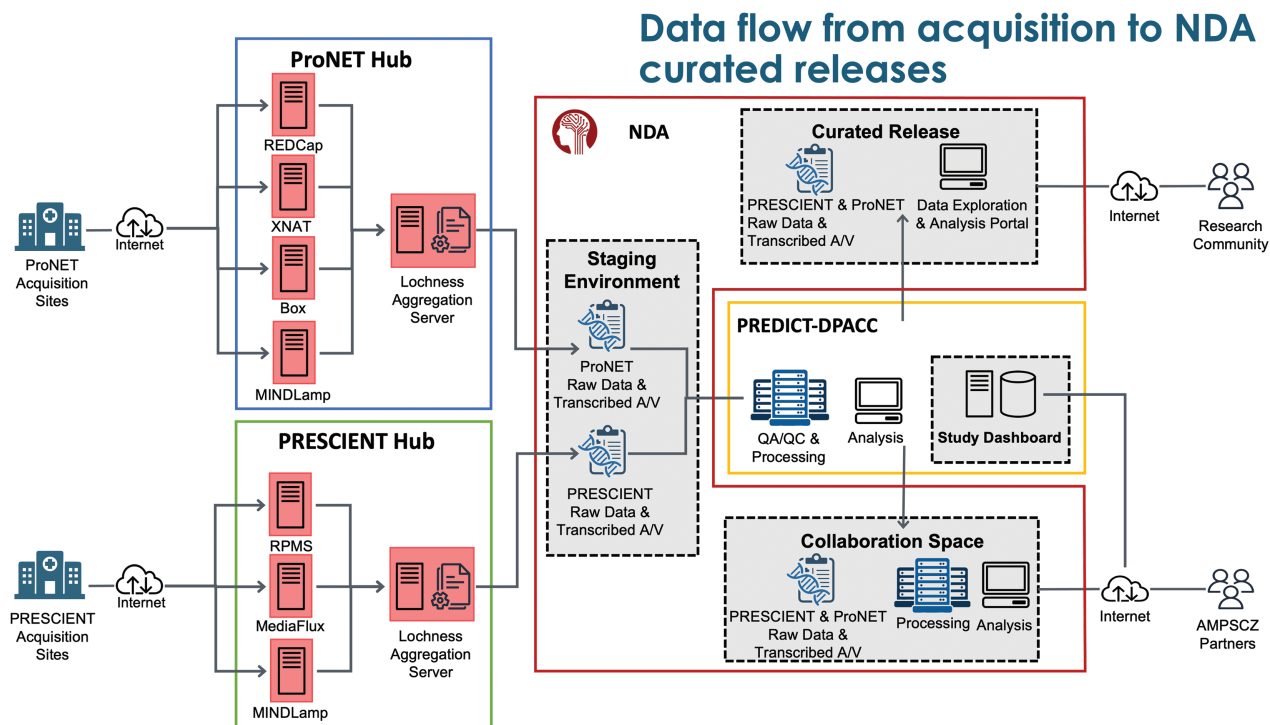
Data flow from acquisition to NDA curated releases

ProNET Hub

REDCap

XNAT

Box

MINDLamp

ProNET Acquisition Sites

Internet

Lochness Aggregation Server

PRESCIENT Hub

RPMS

MediaFlux

MINDLamp

PRESCIENT Acquisition Sites

Internet

Lochness Aggregation Server

NDA

Curated Release

PRESCIENT & ProNET Raw Data & Transcribed A/V

Data Exploration & Analysis Portal

Internet

Research Community

Staging Environment

ProNET Raw Data & Transcribed A/V

PRESCIENT Raw Data & Transcribed A/V

PREDICT-DPACC

QA/QC & Processing

Analysis

Study Dashboard

Collaboration Space

PRESCIENT & ProNET Raw Data & Transcribed A/V

Processing

Analysis

Internet

AMPSCZ Partners